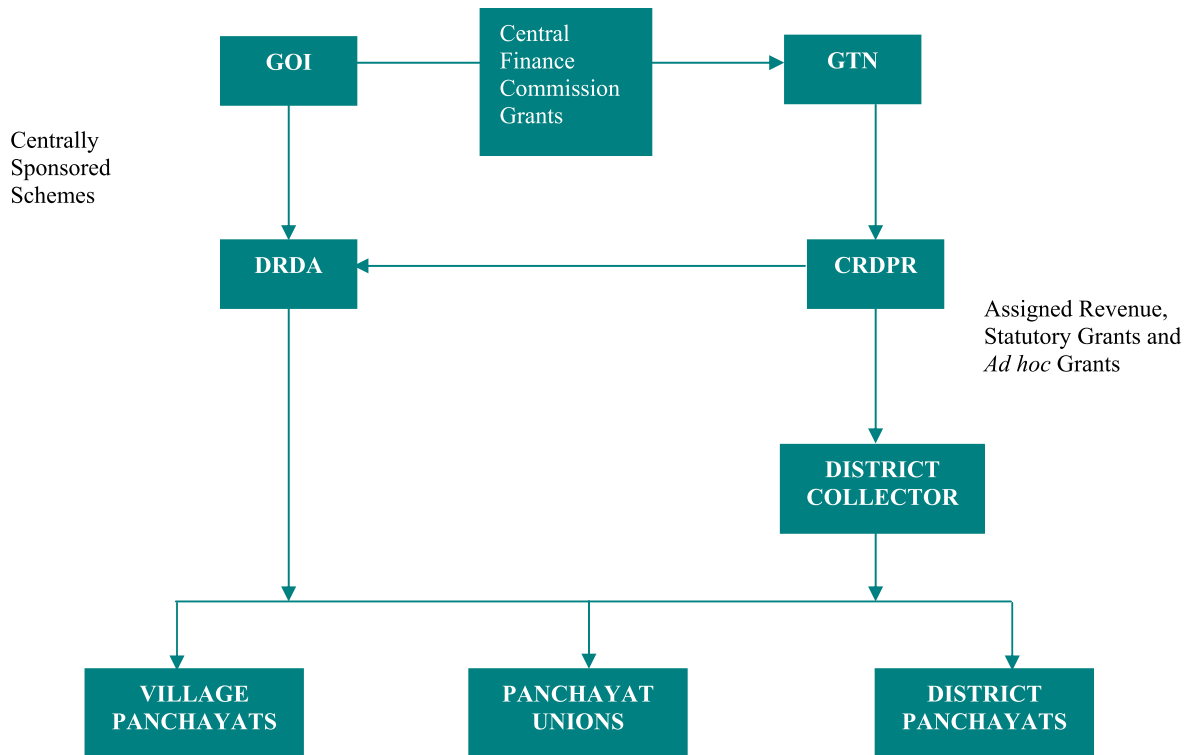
GOI

Central Finance Commission Grants

GTN

Centrally Sponsored Schemes

DRDA

CRDPR

Assigned Revenue, Statutory Grants and *Ad hoc* Grants

DISTRICT COLLECTOR

VILLAGE PANCHAYATS

PANCHAYAT UNIONS

DISTRICT PANCHAYATS